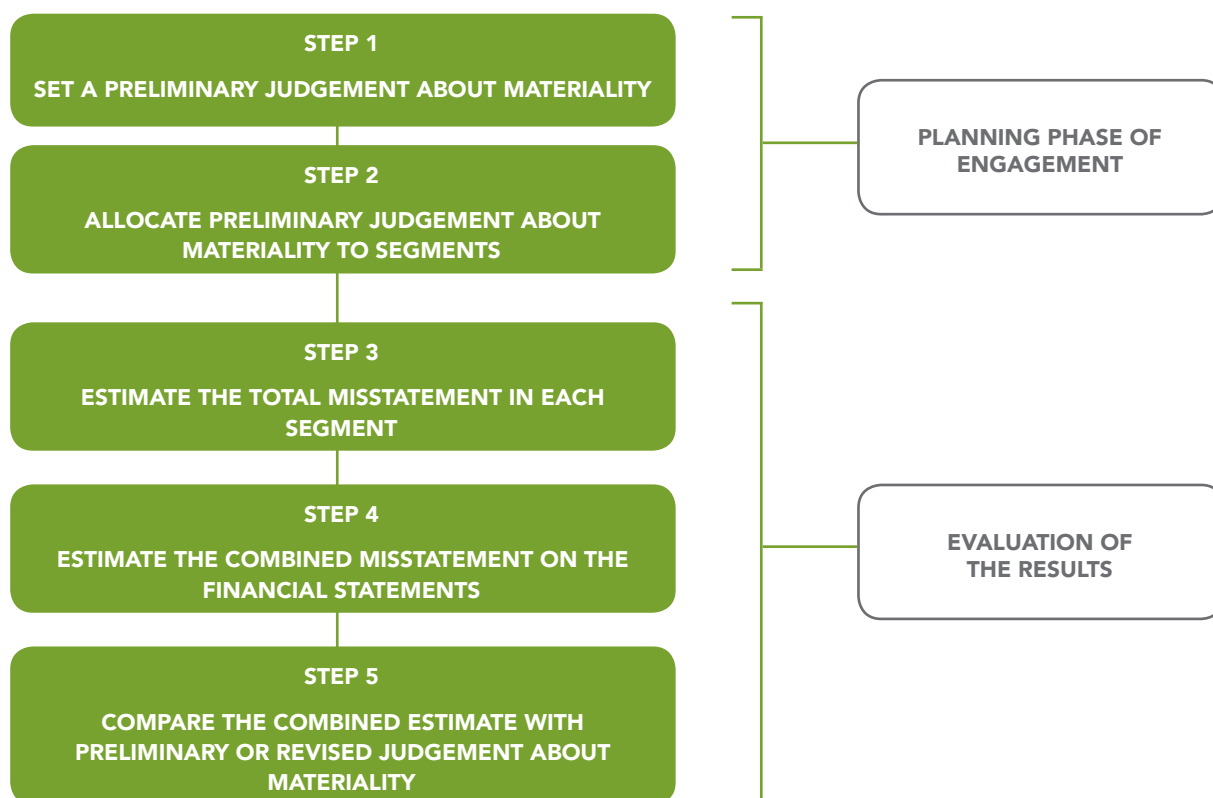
STEP 1

SET A PRELIMINARY JUDGEMENT ABOUT MATERIALITY

STEP 2

ALLOCATE PRELIMINARY JUDGEMENT ABOUT MATERIALITY TO SEGMENTS

PLANNING PHASE OF ENGAGEMENT

STEP 3

ESTIMATE THE TOTAL MISSTATEMENT IN EACH SEGMENT

STEP 4

ESTIMATE THE COMBINED MISSTATEMENT ON THE FINANCIAL STATEMENTS

STEP 5

COMPARE THE COMBINED ESTIMATE WITH PRELIMINARY OR REVISED JUDGEMENT ABOUT MATERIALITY

EVALUATION OF THE RESULTS